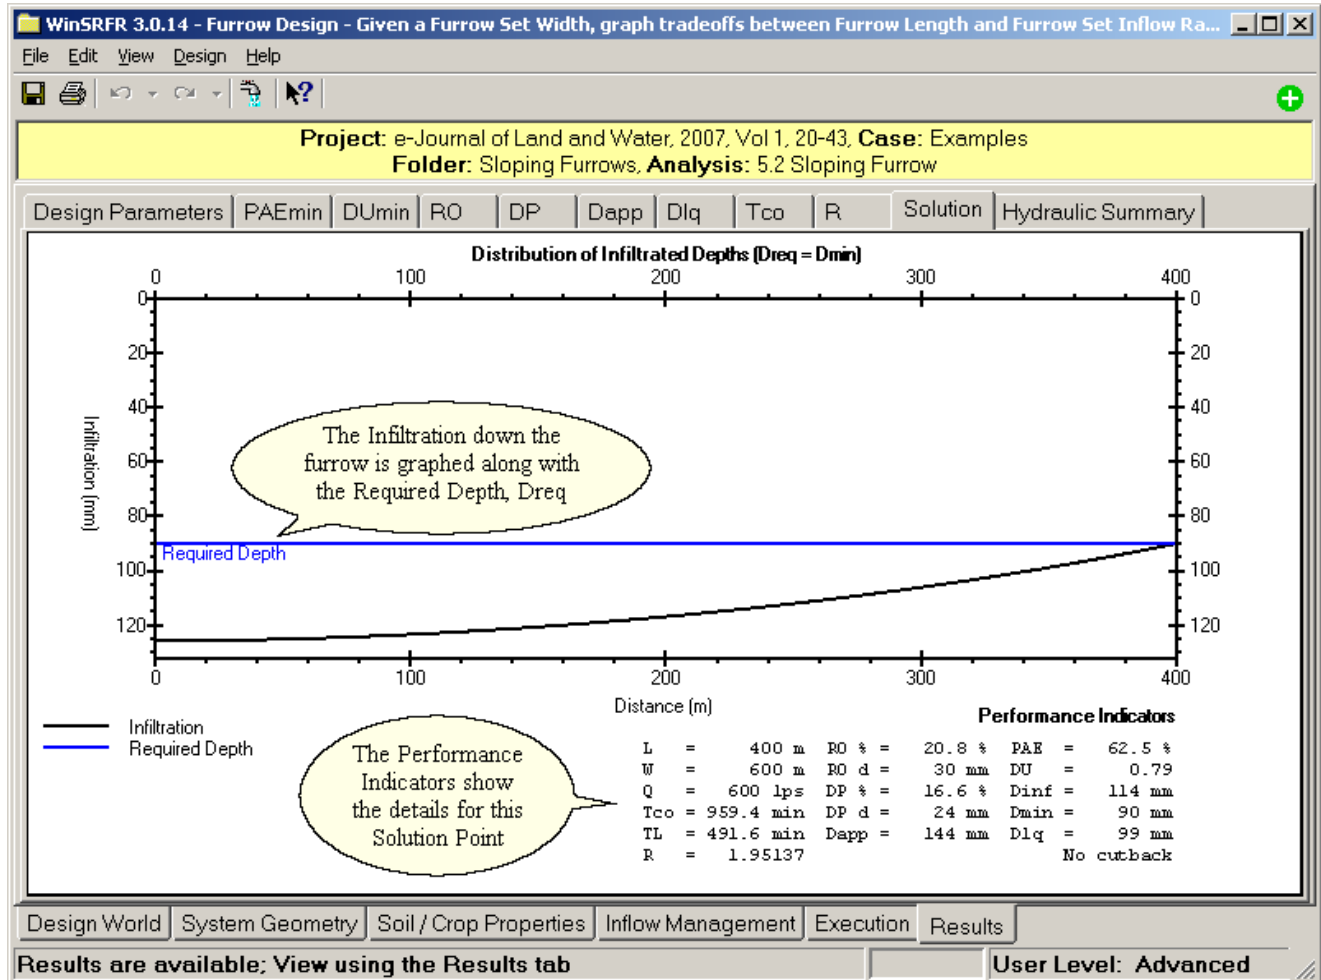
WinSRFR 3.0.14 - Furrow Design - Given a Furrow Set Width, graph tradeoffs between Furrow Length and Furrow Set Inflow Ra...

File Edit View Design Help

Project: e-Journal of Land and Water, 2007, Vol 1, 20-43, Case: Examples
Folder: Sloping Furrows, Analysis: 5.2 Sloping Furrow

Design Parameters | PAEmin | DUmin | RO | DP | Dapp | Dlq | Tco | R | Solution | Hydraulic Summary

Distribution of Infiltrated Depths (Dreq = Dmin)

0 100 200 300 400

0 20 40 60 80 100 120

Infiltration (mm)

The Infiltration down the furrow is graphed along with the Required Depth, Dreq

Required Depth

0 100 200 300 400

Distance (m)

Infiltration
Required Depth

The Performance Indicators show the details for this Solution Point

Performance Indicators

| | | | | | | |
|---|---|---|---|---|---|---|
| L = | 400 m | RO % = | 20.8 % | PAE | = | 62.5 % |
| W = | 600 m | RO d = | 30 mm | DU | = | 0.79 |
| Q = | 600 lps | DP % = | 16.6 % | Dinf | = | 114 mm |
| Tco = | 959.4 min | DP d = | 24 mm | Dmin | = | 90 mm |
| TL = | 491.6 min | Dapp = | 144 mm | Dlq | = | 99 mm |
| R = | 1.95137 | | | No cutback | | |

Design World | System Geometry | Soil / Crop Properties | Inflow Management | Execution | Results

Results are available; View using the Results tab
User Level: Advanced